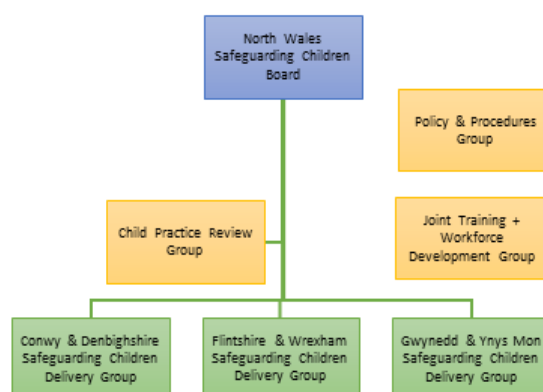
North Wales Safeguarding Children Board

Policy & Procedures Group

Child Practice Review Group

Joint Training + Workforce Development Group

Conwy & Denbighshire Safeguarding Children Delivery Group

Flintshire & Wrexham Safeguarding Children Delivery Group

Gwynedd & Ynys Mon Safeguarding Children Delivery Group